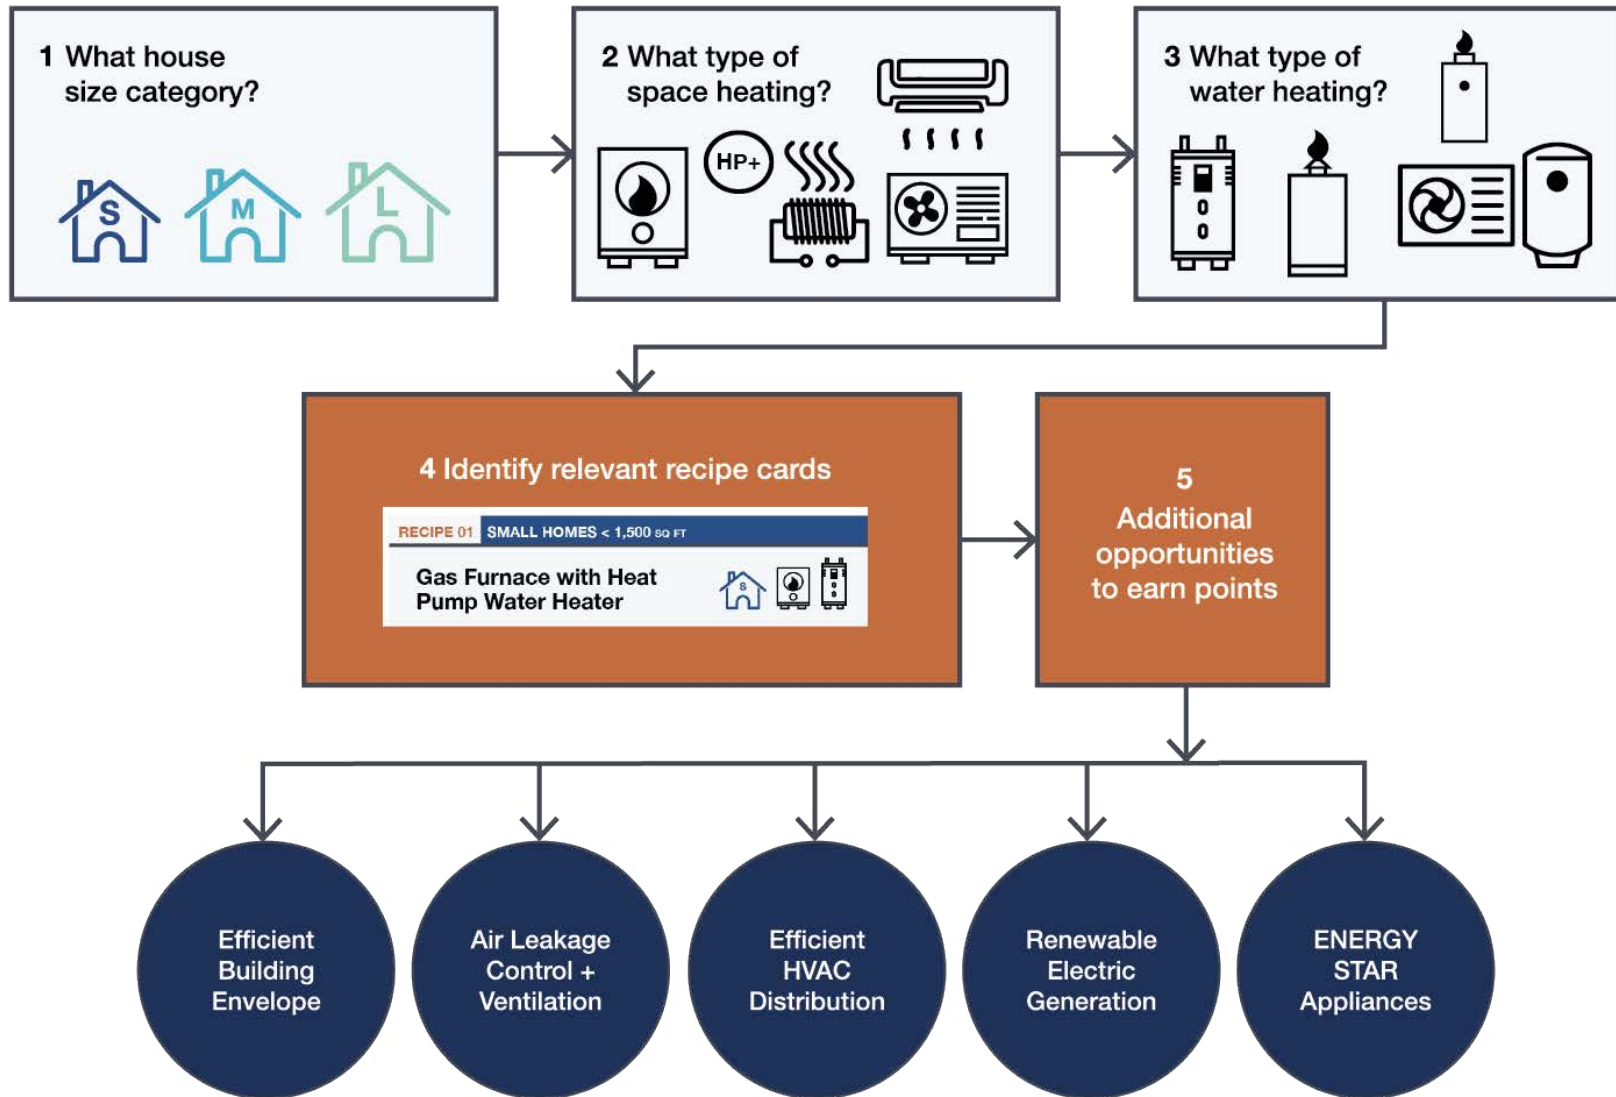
1 What house size category?

S M L

2 What type of space heating?

HP+

3 What type of water heating?

4 Identify relevant recipe cards

RECIPE 01 SMALL HOMES < 1,500 SQ FT

Gas Furnace with Heat Pump Water Heater

S

5 Additional opportunities to earn points

Efficient Building Envelope

Air Leakage Control + Ventilation

Efficient HVAC Distribution

Renewable Electric Generation

ENERGY STAR Appliances